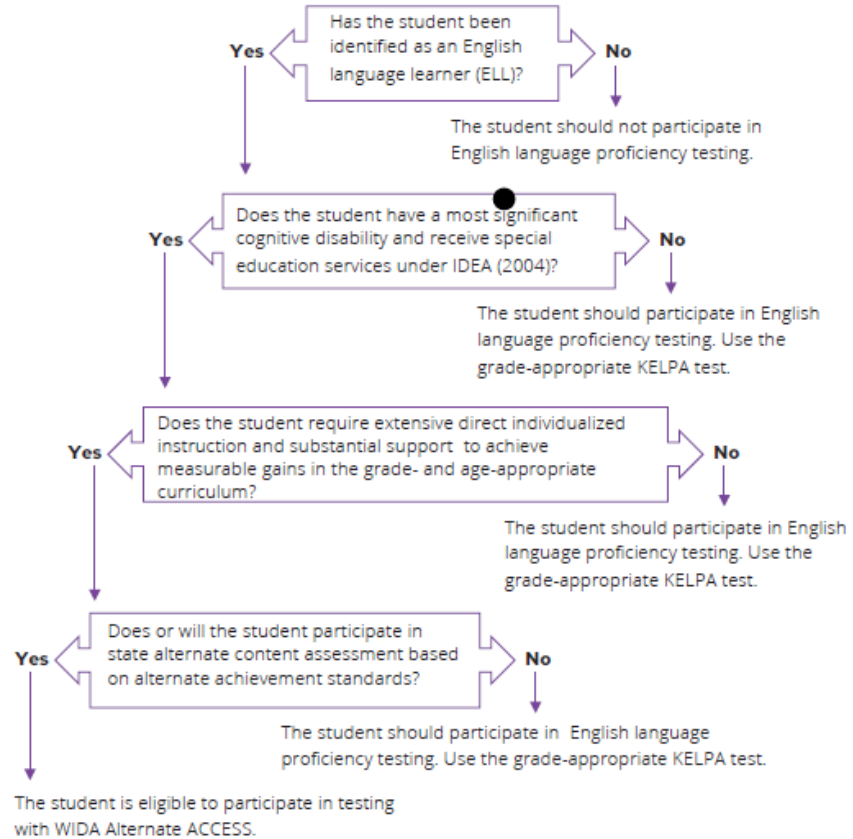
Has the student been identified as an English language learner (ELL)?

Yes

No

The student should not participate in English language proficiency testing.

Does the student have a most significant cognitive disability and receive special education services under IDEA (2004)?

Yes

No

The student should participate in English language proficiency testing. Use the grade-appropriate KELPA test.

Does the student require extensive direct individualized instruction and substantial support to achieve measurable gains in the grade- and age-appropriate curriculum?

Yes

No

The student should participate in English language proficiency testing. Use the grade-appropriate KELPA test.

Does or will the student participate in state alternate content assessment based on alternate achievement standards?

Yes

No

The student should participate in English language proficiency testing. Use the grade-appropriate KELPA test.

The student is eligible to participate in testing with WIDA Alternate ACCESS.